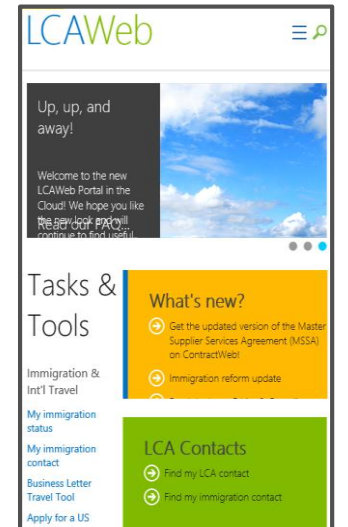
LCAWeb

Up, up, and away!

Welcome to the new LCAWeb Portal in the Cloud! We hope you like the new look and will continue to find useful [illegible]

Read our FAQ...

Tasks & Tools

Immigration & Int'l Travel

My immigration status

My immigration contact

Business Letter Travel Tool

Apply for a US

What's new?

Get the updated version of the Master Supplier Services Agreement (MSSA) on ContractWeb!

Immigration reform update

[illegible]

LCA Contacts

Find my LCA contact

Find my immigration contact